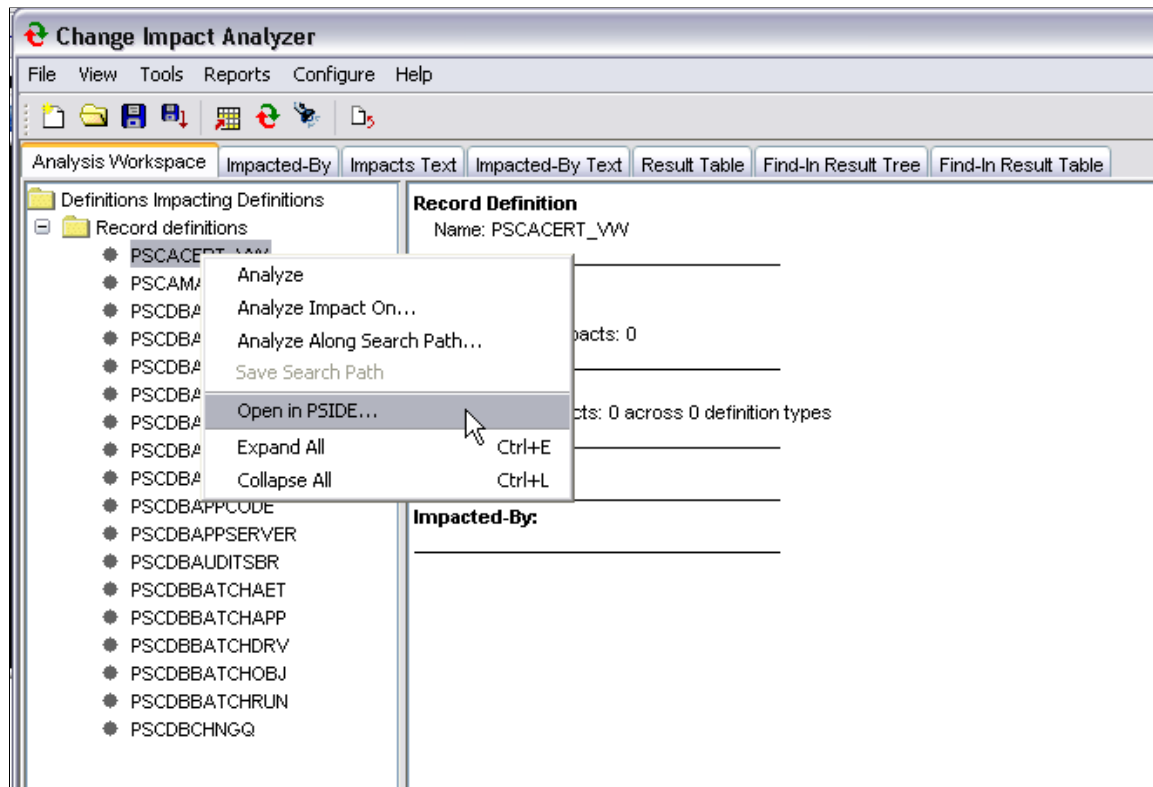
Change Impact Analyzer

File View Tools Reports Configure Help

Analysis Workspace | Impacted-By | Impacts Text | Impacted-By Text | Result Table | Find-In Result Tree | Find-In Result Table

Definitions Impacting Definitions
Record definitions
PSCACERT_VW
PSCAMA
PSCDBA
PSCDBA
PSCDBA
PSCDBA
PSCDBA
PSCDBA
PSCDBA
PSCDBAPPCODE
PSCDBAPPSERVER
PSCDBAUDITSBR
PSCDBBATCHAET
PSCDBBATCHAPP
PSCDBBATCHDRV
PSCDBBATCHOBJ
PSCDBBATCHRUN
PSCDBCHNGQ

Analyze
Analyze Impact On...
Analyze Along Search Path...
Save Search Path
Open in PSIDE...
Expand All Ctrl+E
Collapse All Ctrl+L

Record Definition
Name: PSCACERT_VW

pacts: 0

cts: 0 across 0 definition types

Impacted-By: